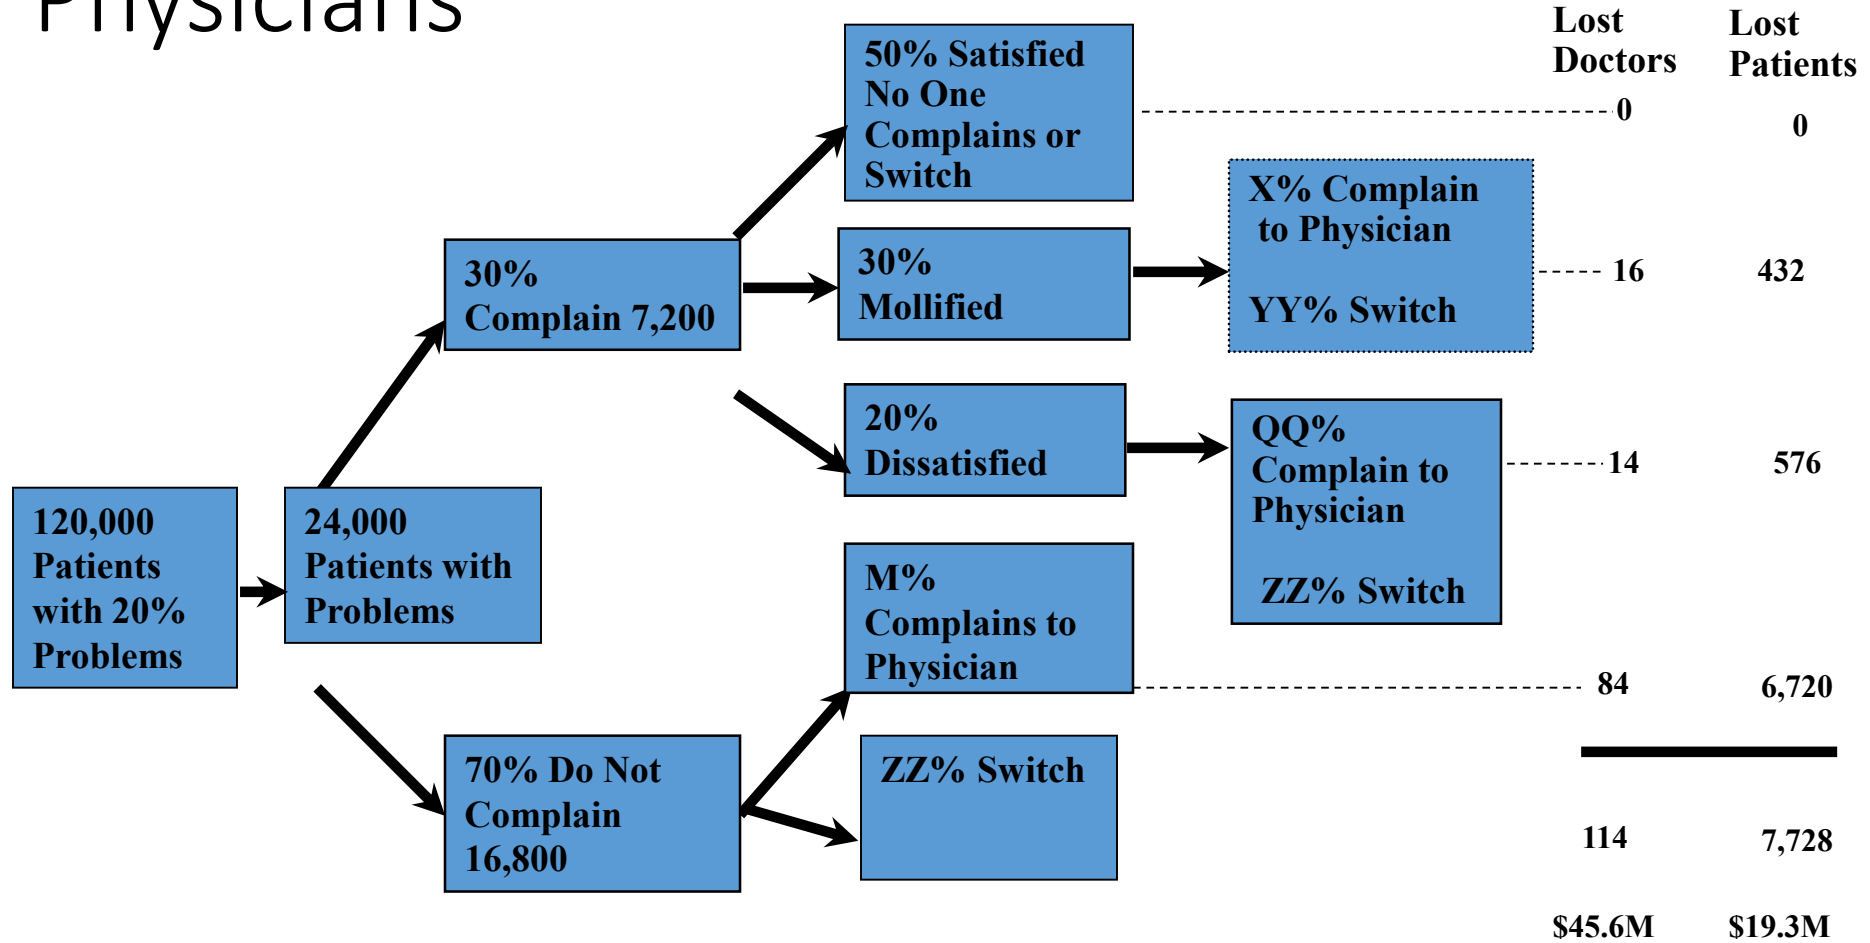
Physicians

Lost Doctors

Lost Patients

50% Satisfied No One Complains or Switch

0

0

X% Complain to Physician

YY% Switch

30% Complain 7,200

30% Mollified

16

432

20% Dissatisfied

QQ% Complain to Physician

ZZ% Switch

14

576

120,000 Patients with 20% Problems

24,000 Patients with Problems

M% Complains to Physician

84

6,720

70% Do Not Complain 16,800

ZZ% Switch

114

7,728

$45.6M

$19.3M